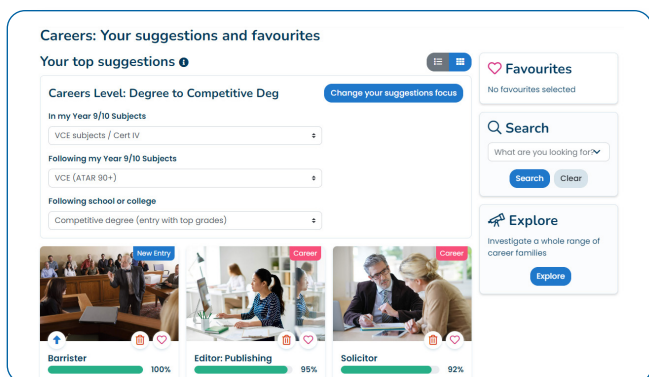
Careers: Your suggestions and favourites

Your top suggestions

Careers Level: Degree to Competitive Deg

Change your suggestions focus

In my Year 9/10 Subjects

VCE subjects / Cert IV

Following my Year 9/10 Subjects

VCE (ATAR 90+)

Following school or college

Competitive degree (entry with top grades)

New Entry

Barrister

100%

Career

Editor: Publishing

95%

Career

Solicitor

92%

Favourites

No favourites selected

Search

What are you looking for?

Search

Clear

Explore

Investigate a whole range of career families

Explore